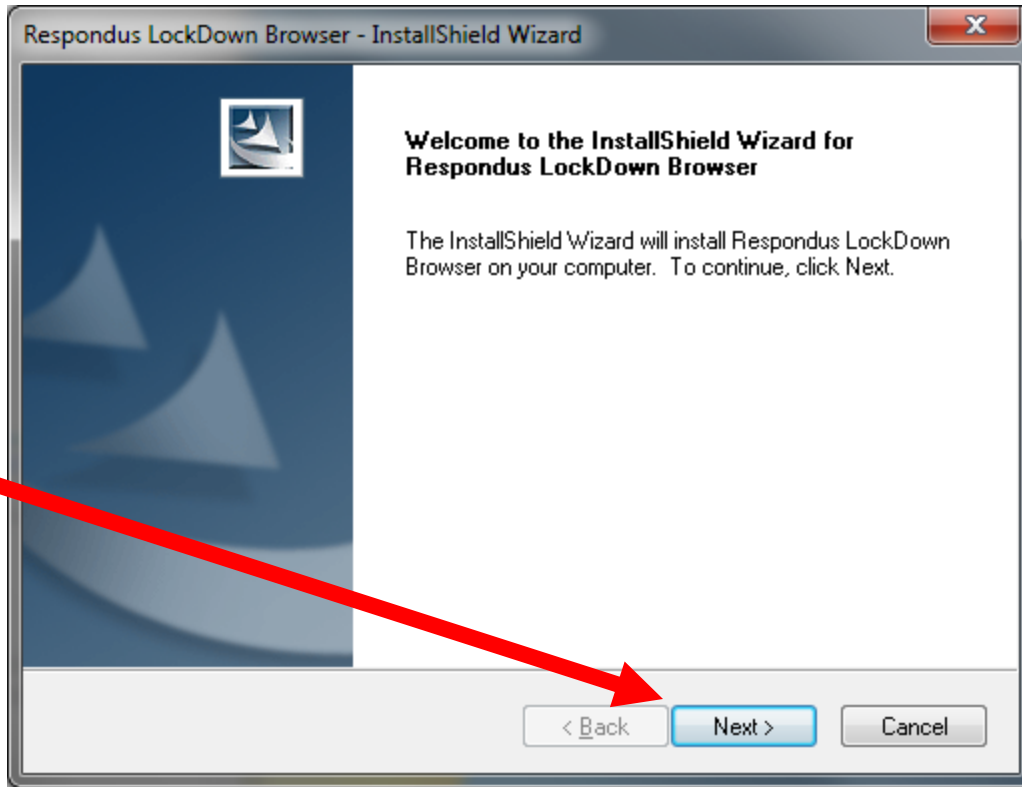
Respondus LockDown Browser - InstallShield Wizard

Welcome to the InstallShield Wizard for Respondus LockDown Browser

The InstallShield Wizard will install Respondus LockDown Browser on your computer. To continue, click Next.

< Back

Next >

Cancel